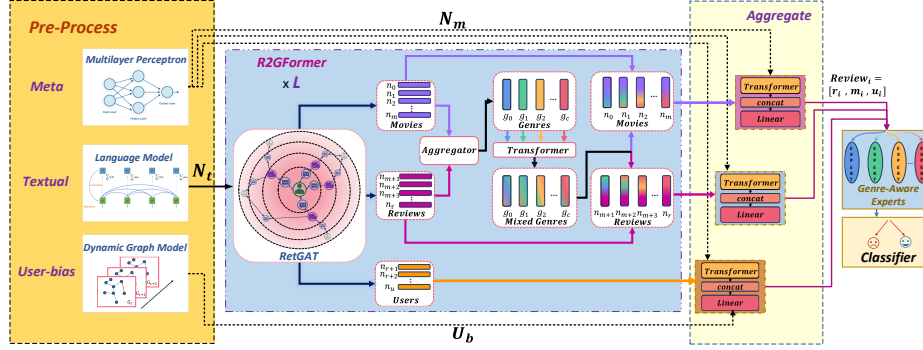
Pre-Process

Meta

Multilayer Perceptron

Textual

Language Model

User-bias

Dynamic Graph Model

$N_m$

$N_t$

$U_b$

R2GFormer

x $L$

RetGAT

$n_0$
$n_1$
$n_2$
$n_m$
Movies

$n_{m+1}$
$n_{m+2}$
$n_{m+3}$
$n_r$
Reviews

$n_{r+1}$
$n_{r+2}$
$n_u$
Users

Aggregator

$g_0$ $g_1$ $g_2$ $g_c$
Genres

Transformer

$g_0$ $g_1$ $g_2$ $g_c$
Mixed Genres

$n_0$ $n_1$ $n_2$ $n_m$
Movies

$n_{m+1}$ $n_{m+2}$ $n_{m+3}$ $n_r$
Reviews

Aggregate

Transformer
concat
Linear

Transformer
concat
Linear

Transformer
concat
Linear

$Review_i = [r_i , m_i , u_i]$

Genre-Aware Experts

Classifier